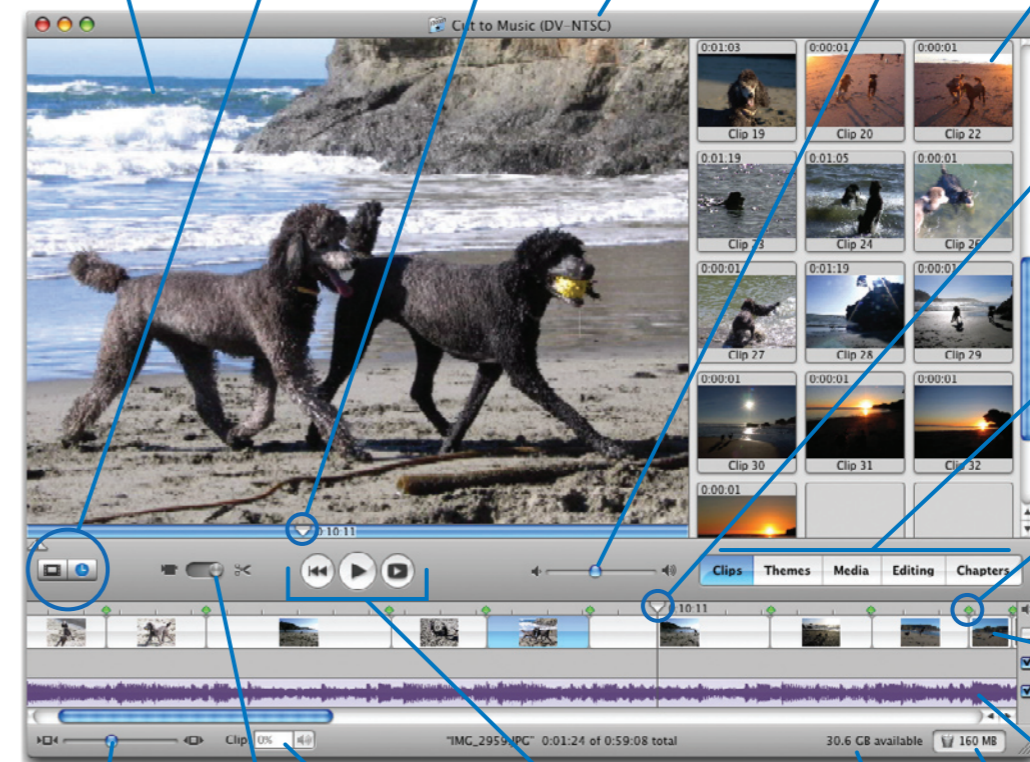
Cut to Music (DV-NTSC)

0:01:03
Clip 19
0:00:01
Clip 20
0:00:01
Clip 22
0:01:19
Clip 23
0:01:05
Clip 24
0:00:01
Clip 26
0:00:01
Clip 27
0:01:19
Clip 28
0:00:01
Clip 29
0:00:01
Clip 30
0:00:01
Clip 31
0:00:01
Clip 32
0:00:01

0:10:11

Clips
Themes
Media
Editing
Chapters

0:10:11

Clip 0%

"IMG_2959.JPG" 0:01:24 of 0:59:08 total

30.6 GB available
160 MB